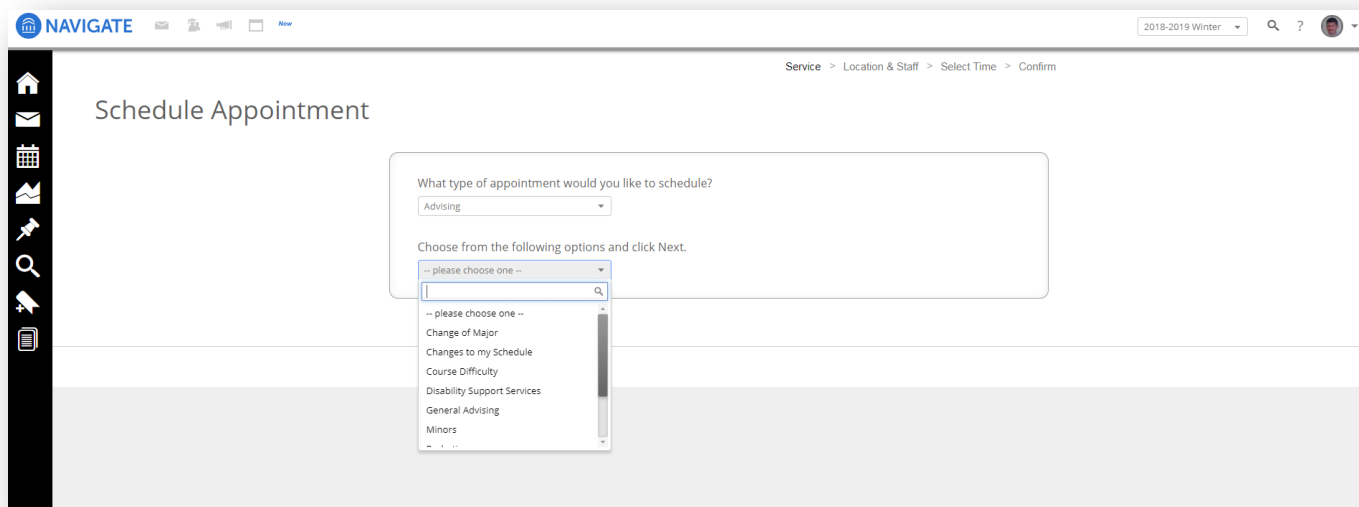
NAVIGATE New

2018-2019 Winter ?

Service > Location & Staff > Select Time > Confirm

Schedule Appointment

What type of appointment would you like to schedule?

Advising

Choose from the following options and click Next.

-- please choose one --

-- please choose one --
Change of Major
Changes to my Schedule
Course Difficulty
Disability Support Services
General Advising
Minors
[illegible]